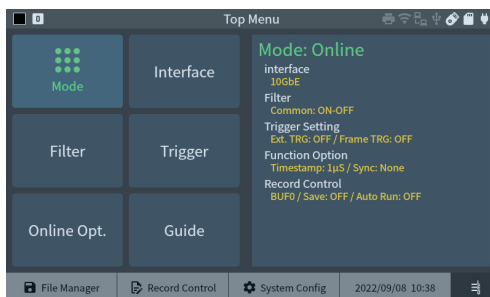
0

Top Menu

Mode

Interface

Filter

Trigger

Online Opt.

Guide

Mode: Online

interface
10GbE

Filter
Common: ON-OFF

Trigger Setting
Ext. TRG: OFF / Frame TRG: OFF

Function Option
Timestamp: 1μS / Sync: None

Record Control
BUF0 / Save: OFF / Auto Run: OFF

File Manager

Record Control

System Config

2022/09/08 10:38